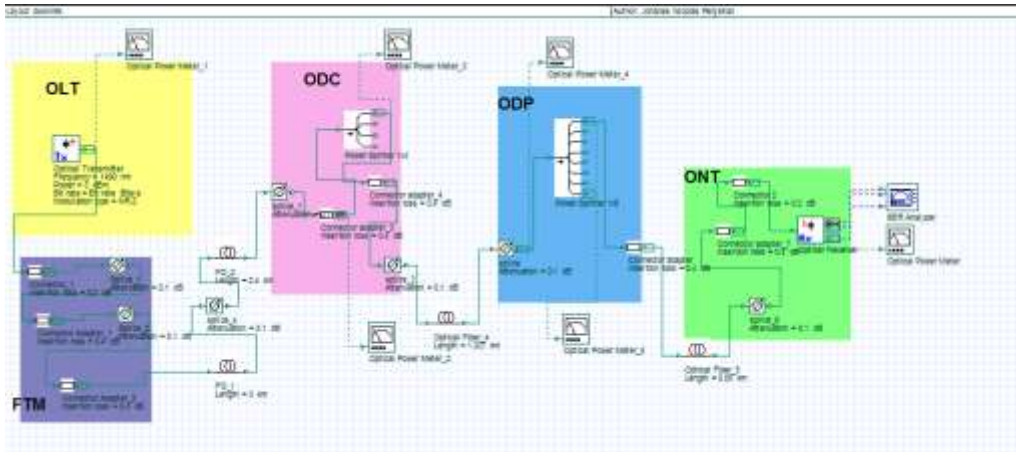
Layout: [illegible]

Author: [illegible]

Optical Power Meter_1

OLT

Tx

Optical Transmitter
Frequency = 1490 nm
Power = 7 dBm
Bit rate = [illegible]
Modulation type = NRZ

ODC

Optical Power Meter_2

Power Splitter 1x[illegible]

Splice
Attenuation

Connector adaptor_4
Insertion loss = 0.5 dB

Connector adaptor
Insertion loss = 0.5 dB

Splice
Attenuation = 0.1 dB

ODP

Optical Power Meter_4

Power Splitter 1x8

Splice
Attenuation = 0.1 dB

Connector adaptor
Insertion loss = 0.5 dB

Optical Power Meter_5

ONT

Connector
Insertion loss = 0.5 dB

Connector adaptor
Insertion loss = 0.5 dB

Rx

Optical Receiver

BER Analyzer

Optical Power Meter

Splice
Attenuation = 0.1 dB

FTM

Connector_1
Insertion loss = 0.1 dB

Splice
Attenuation = 0.1 dB

Connector adaptor_1
Insertion loss = 0.5 dB

Splice_2
Attenuation = 0.1 dB

Splice_4
Attenuation = 0.1 dB

FO_2
Length = 0.4 km

FO_1
Length = 0 km

Connector adaptor_3
Insertion loss = 0.5 dB

Optical Power Meter_3

Optical Fiber_a
Length = 1.202 km

Optical Fiber_1
Length = 0.05 km